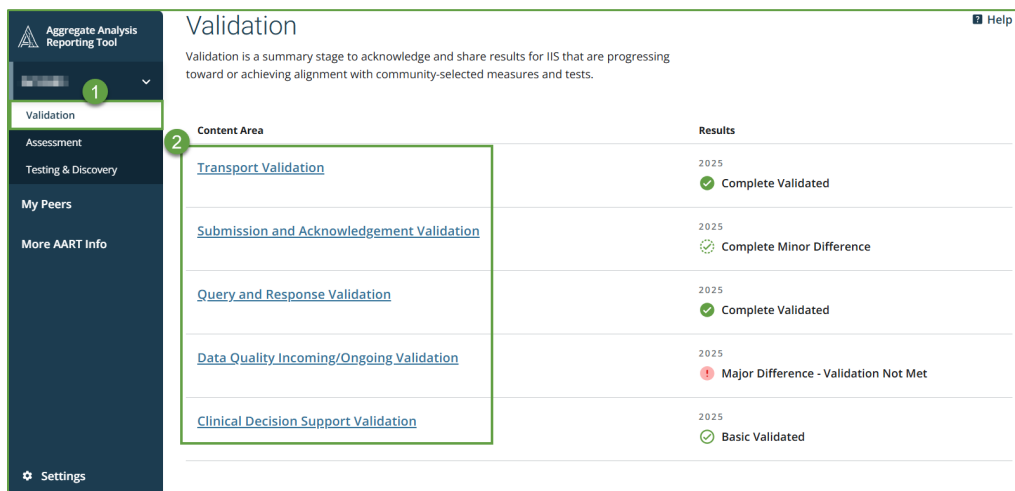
Aggregate Analysis Reporting Tool

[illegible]

1

Validation

Assessment

Testing & Discovery

My Peers

More AART Info

Settings

Validation

Help

Validation is a summary stage to acknowledge and share results for IIS that are progressing toward or achieving alignment with community-selected measures and tests.

2

| Content Area | Results |
|---|---|
| Transport Validation | 2025 Complete Validated |
| Submission and Acknowledgement Validation | 2025 Complete Minor Difference |
| Query and Response Validation | 2025 Complete Validated |
| Data Quality Incoming/Ongoing Validation | 2025 Major Difference - Validation Not Met |
| Clinical Decision Support Validation | 2025 Basic Validated |